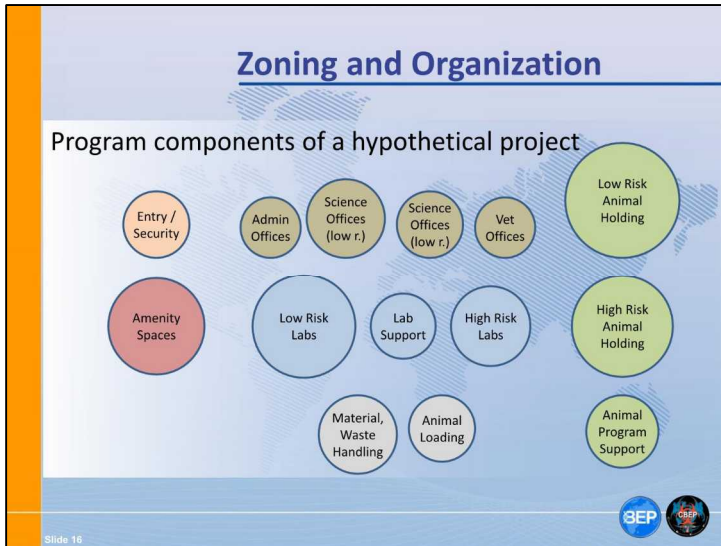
Zoning and Organization

Program components of a hypothetical project

Entry / Security

Admin Offices

Science Offices (low r.)

Science Offices (low r.)

Vet Offices

Low Risk Animal Holding

Amenity Spaces

Low Risk Labs

Lab Support

High Risk Labs

High Risk Animal Holding

Material, Waste Handling

Animal Loading

Animal Program Support

BEP

CBEP

Slide 16